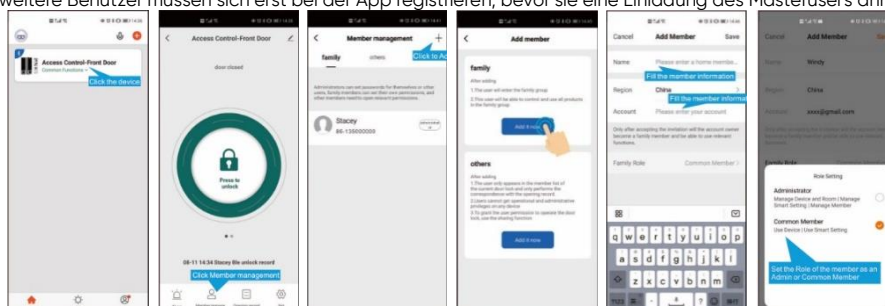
weitere Benutzer müssen sich erst bei der App registrieren, bevor sie eine Einladung des Masterusers an

Access Control-Front Door
Common Functions
Click the device

Access Control-Front Door
door closed
Press to unlock
08-11 14:34 Stacey Ble unlock record
Click Member management

Member management
family
others
Click to Ad
Administrators can set passwords for themselves or other users. Family members can set their own permissions, and other members need to open relevant permissions.
Stacey
86-136000000

Add member
family
After adding
1.The user will enter the family group
2.The user will be able to control and use all products in the family group
Add it now
others
After adding
1.The user only appears in the member list of the current door lock and only performs the correspondence with the opening record
2.Users cannot get operational and administrative privileges on any device
3.To grant the user permission to operate the door lock, use the sharing function
Add it now

Cancel
Add Member
Save
Name
Please enter a home member
Fill the member information
Region
China
Fill the member inform
Account
Please enter your account
Only after accepting the invitation will the account owner become a family member and be able to use relevant functions.
Family Role
Common Member
q w e r t y u i o p
a s d f g h j k l
z x c v b n m

Cancel
Add Member
Save
Wendy
China
xxxx@gmail.com
Family Role
Role Setting
Administrator
Manage Device and Room | Manage Smart Setting | Manage Member
Common Member
Use Device | Use Smart Setting
Set the Role of the member as an Admin or Common Member